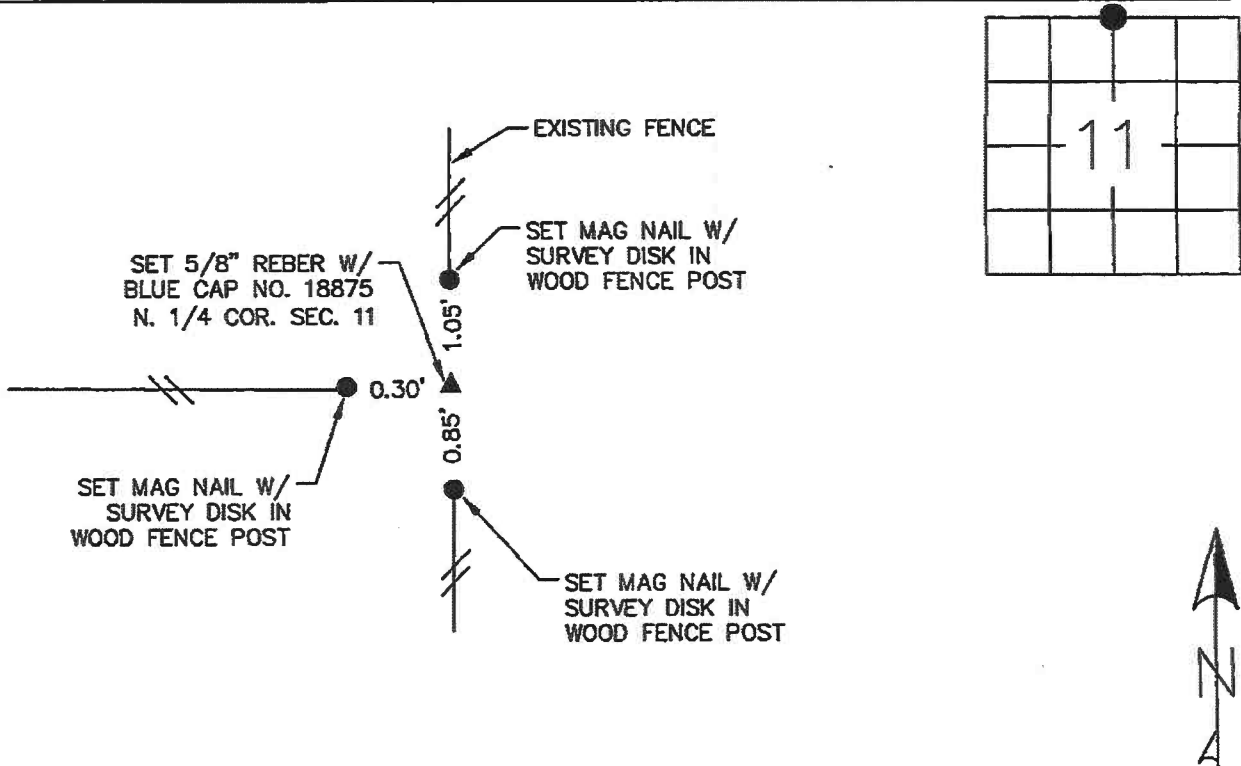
EXISTING FENCE

SET MAG NAIL W/ SURVEY DISK IN WOOD FENCE POST

SET 5/8" REBER W/ BLUE CAP NO. 18875 N. 1/4 COR. SEC. 11

1.05'

0.30'

0.85'

SET MAG NAIL W/ SURVEY DISK IN WOOD FENCE POST

SET MAG NAIL W/ SURVEY DISK IN WOOD FENCE POST

11

N